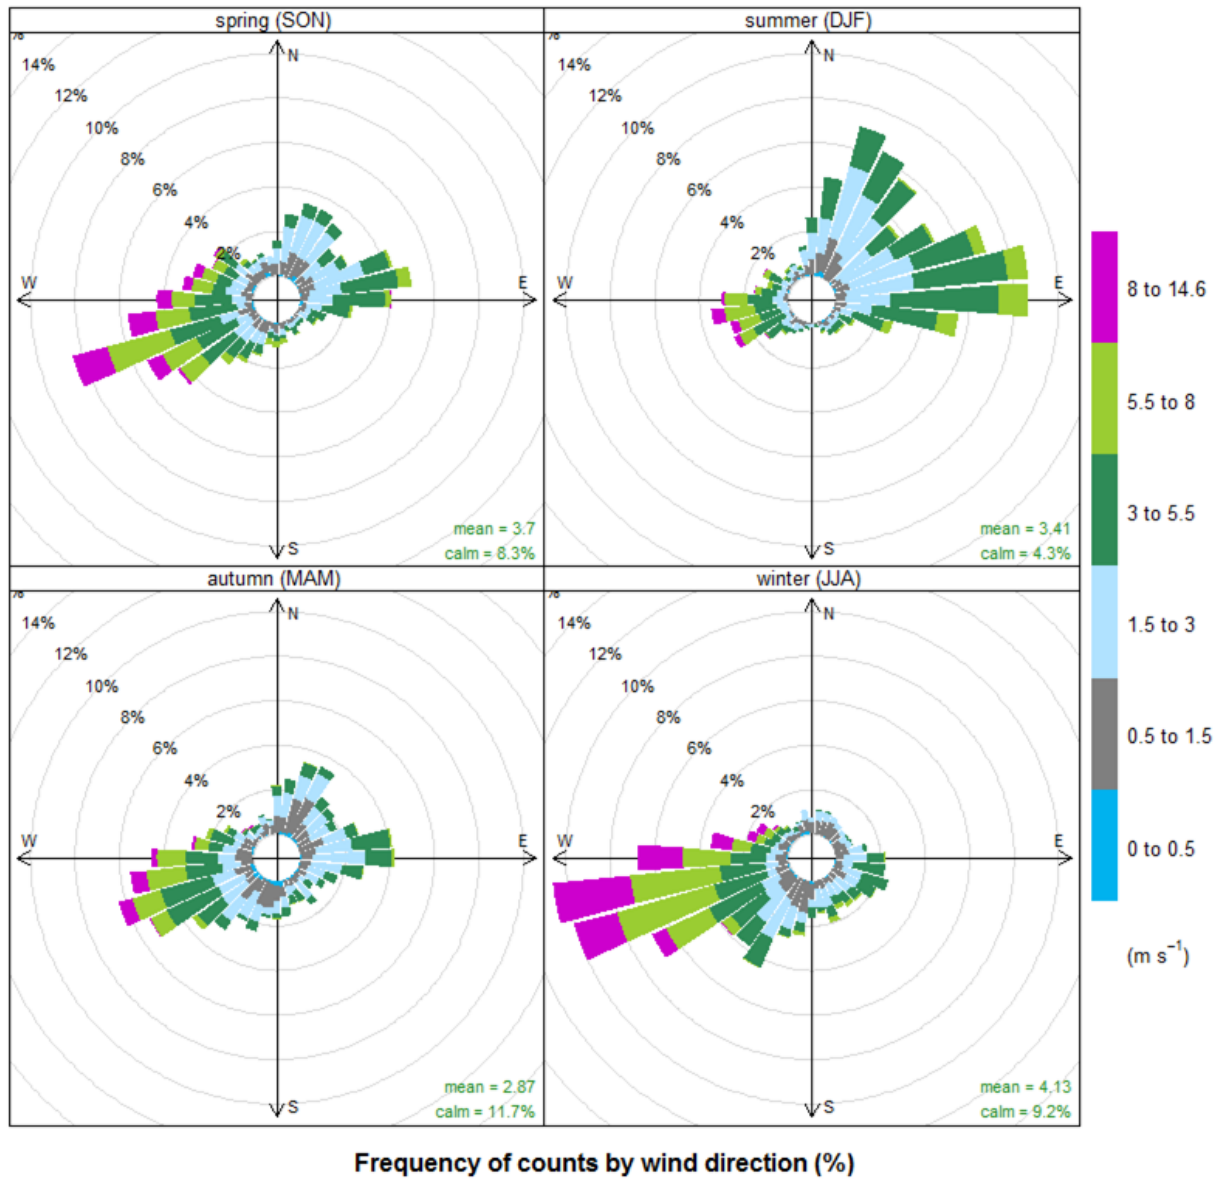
spring (SON)

%
14%
12%
10%
8%
6%
4%
2%
N
W
E
S
mean = 3.7
calm = 8.3%

summer (DJF)

%
14%
12%
10%
8%
6%
4%
2%
N
W
E
S
mean = 3.41
calm = 4.3%

autumn (MAM)

%
14%
12%
10%
8%
6%
4%
2%
N
W
E
S
mean = 2.87
calm = 11.7%

winter (JJA)

%
14%
12%
10%
8%
6%
4%
2%
N
W
E
S
mean = 4.13
calm = 9.2%

8 to 14.6
5.5 to 8
3 to 5.5
1.5 to 3
0.5 to 1.5
0 to 0.5
(m $s^{-1}$)

Frequency of counts by wind direction (%)